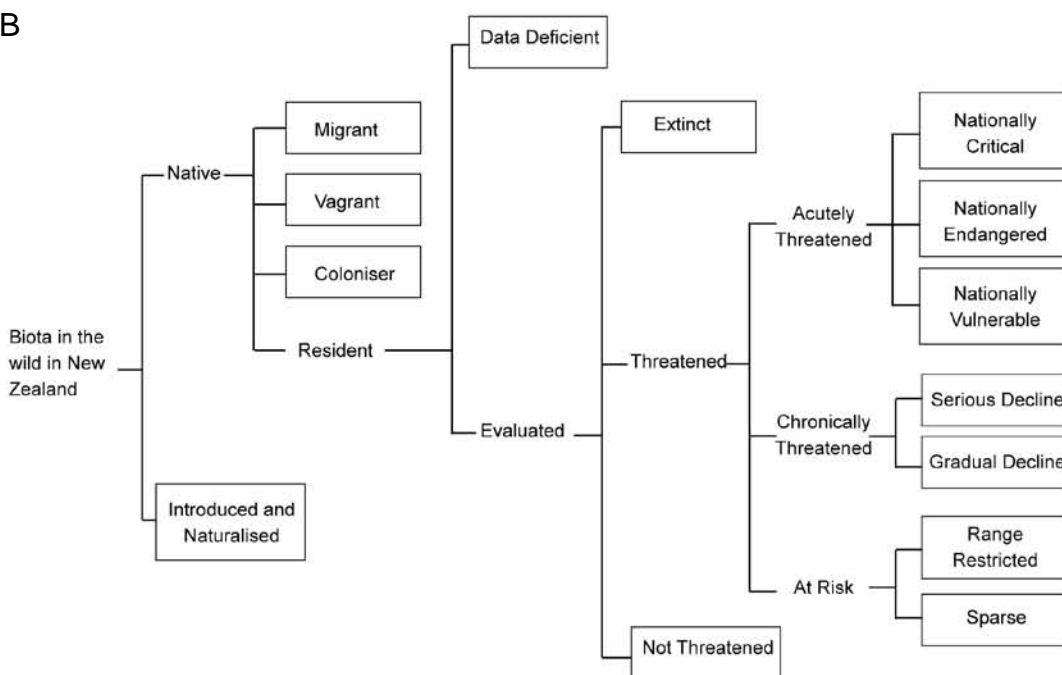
B

Biota in the wild in New Zealand

Native

Migrant

Vagrant

Coloniser

Resident

Introduced and Naturalised

Data Deficient

Evaluated

Extinct

Threatened

Not Threatened

Acutely Threatened

Chronically Threatened

At Risk

Nationally Critical

Nationally Endangered

Nationally Vulnerable

Serious Decline

Gradual Decline

Range Restricted

Sparse